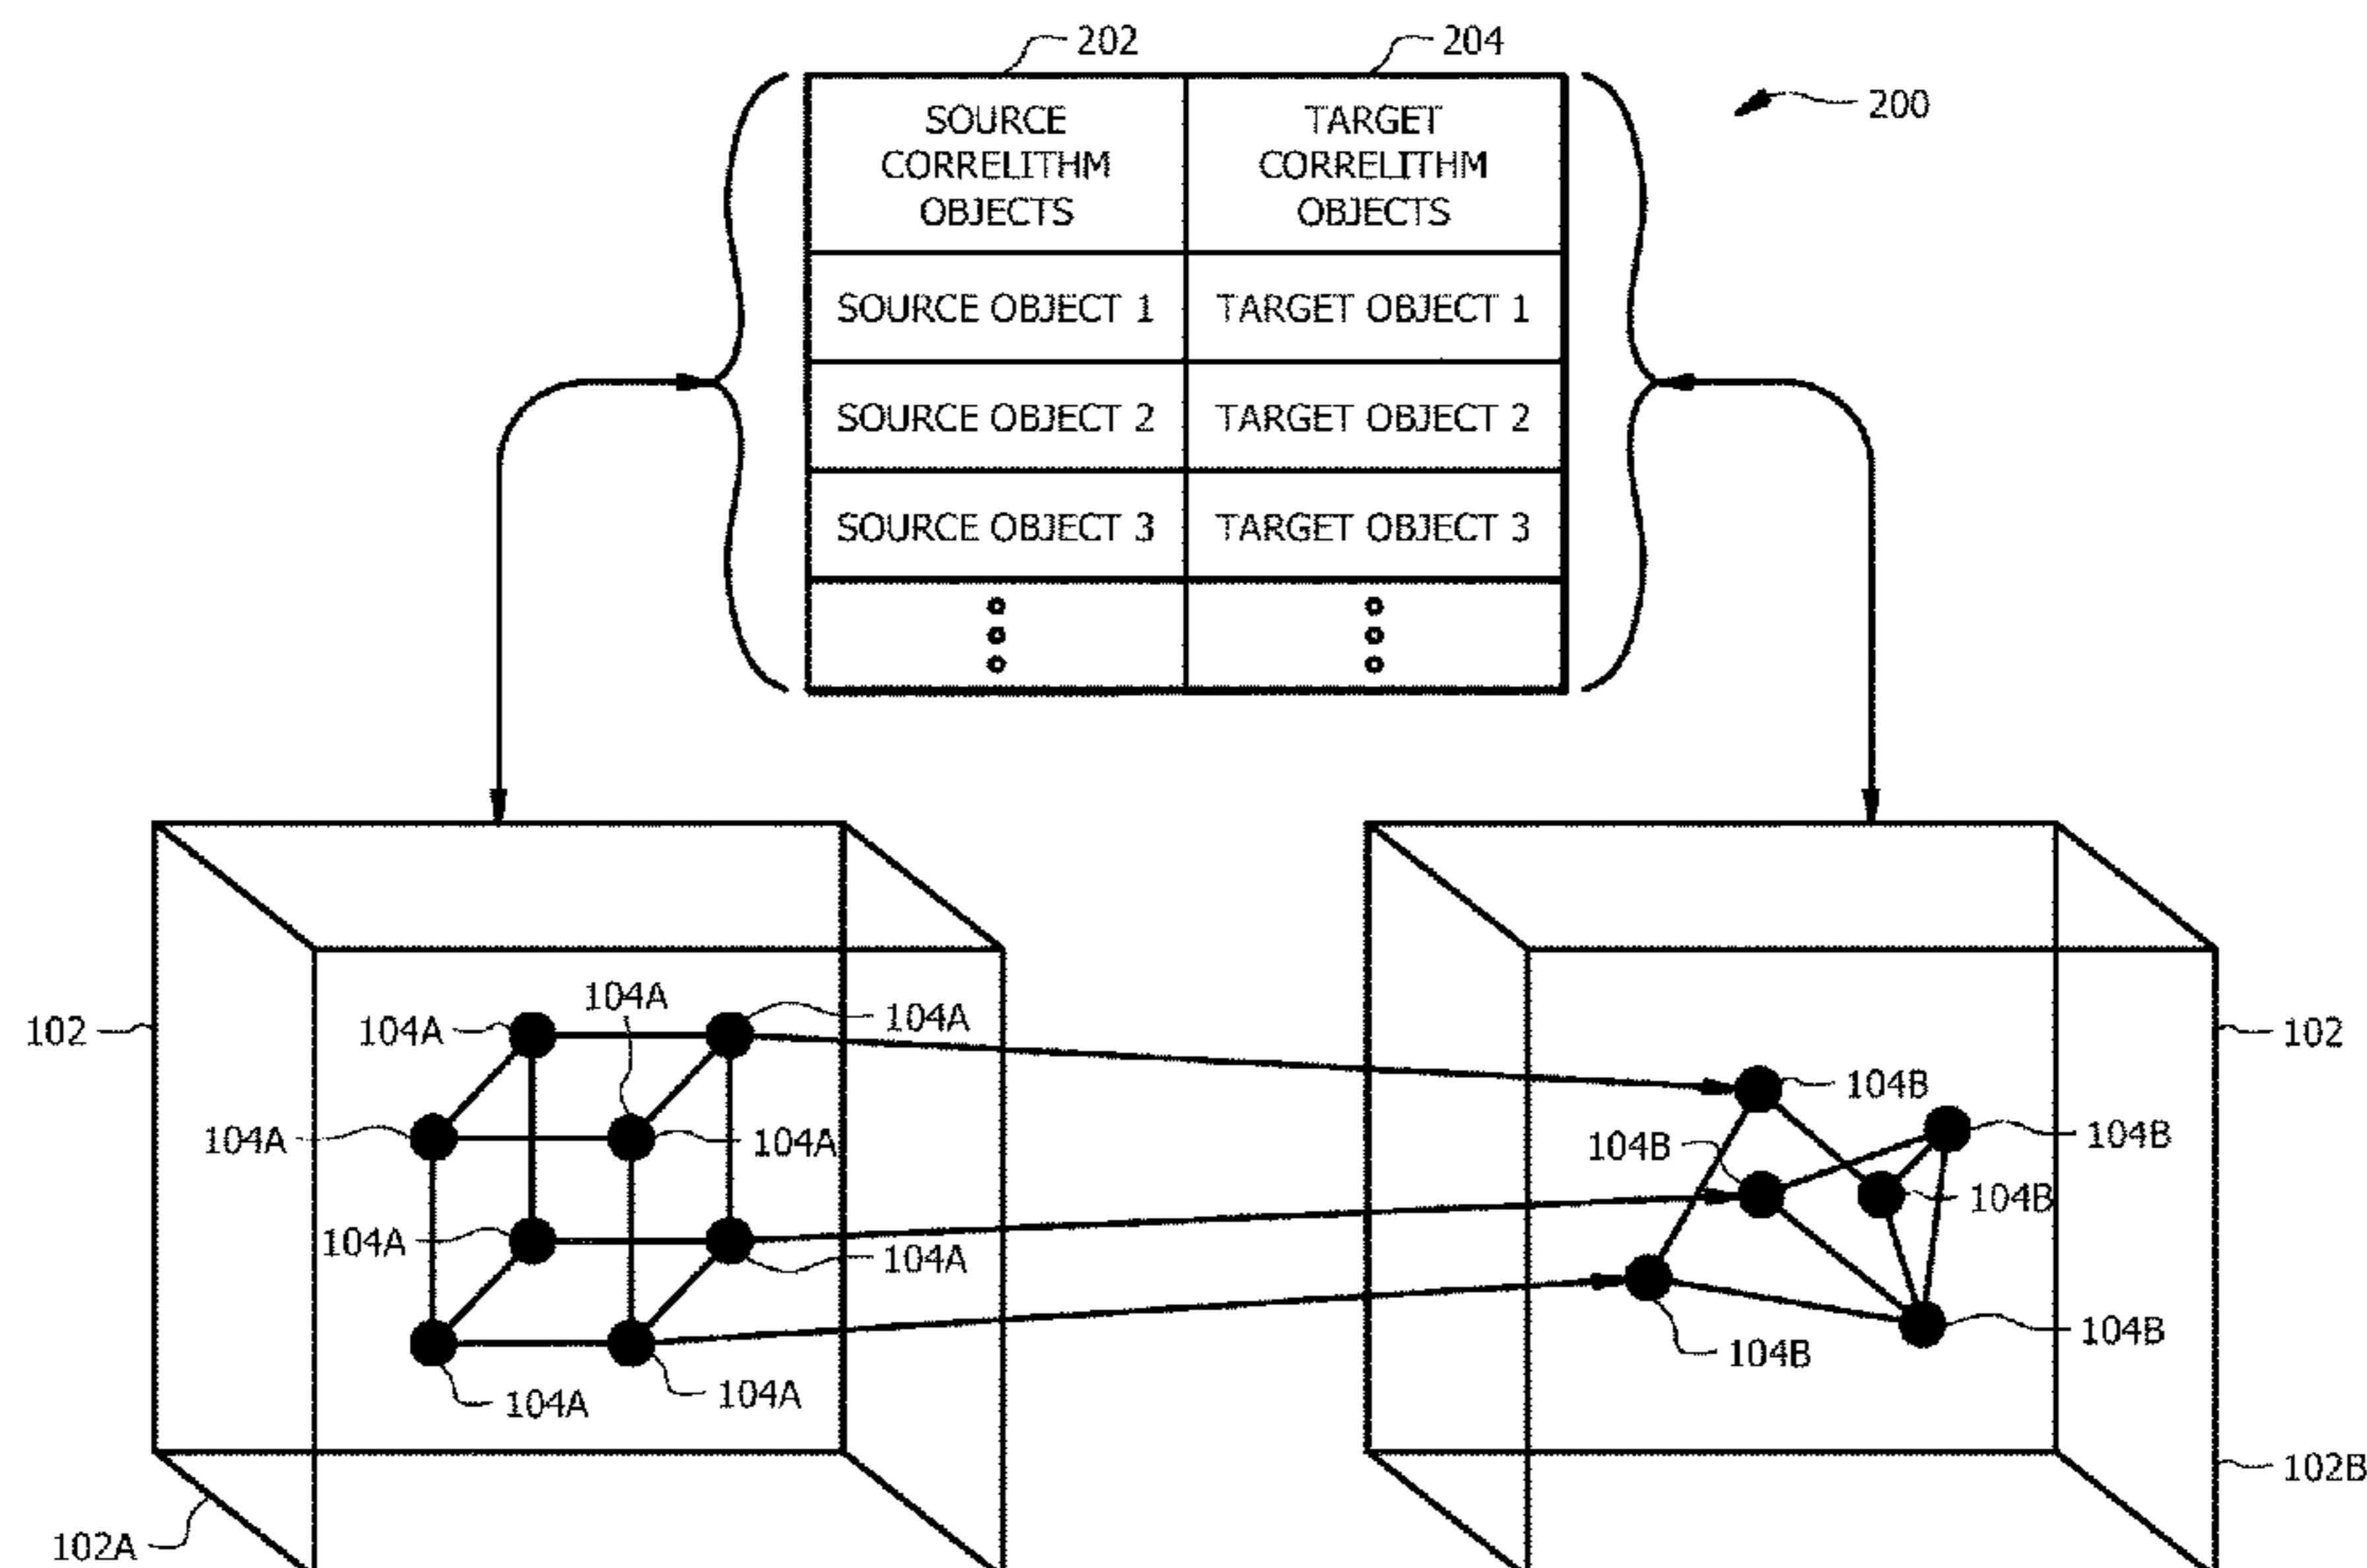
202
204
200

| SOURCE CORRELITHM OBJECTS | TARGET CORRELITHM OBJECTS |
|---|---|
| SOURCE OBJECT 1 | TARGET OBJECT 1 |
| SOURCE OBJECT 2 | TARGET OBJECT 2 |
| SOURCE OBJECT 3 | TARGET OBJECT 3 |
| ⋮ | ⋮ |

102
104A
104A
104A
104A
104A
104A
104A
104A
104A
102A

102
104B
104B
104B
104B
104B
104B
102B